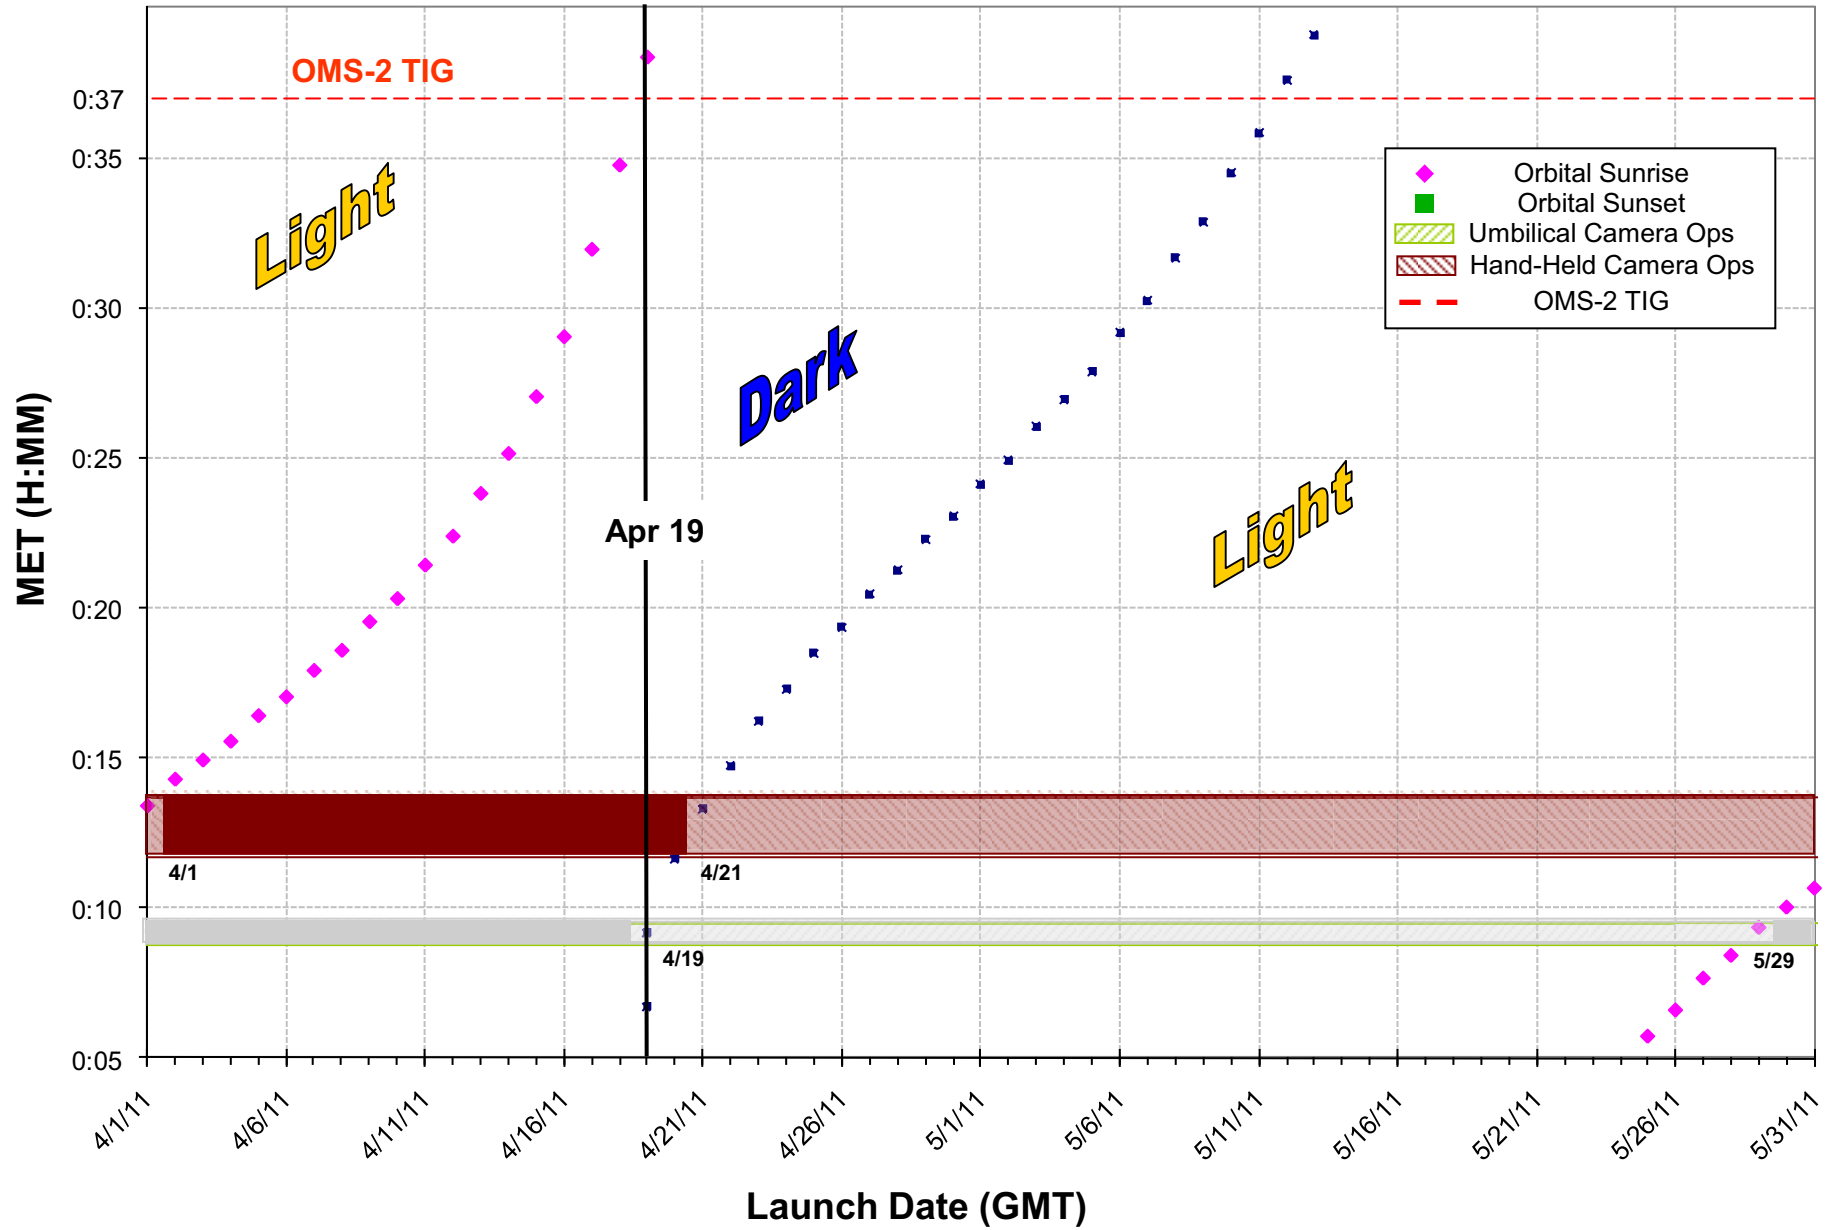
OMS-2 TIG

0:37
0:35
0:30
0:25
0:20
0:15
0:10
0:05

MET (H:MM)

Light

Dark

Light

Apr 19

Orbital Sunrise
Orbital Sunset
Umbilical Camera Ops
Hand-Held Camera Ops
OMS-2 TIG

4/1
4/21
4/19
5/29

4/1/11
4/6/11
4/11/11
4/16/11
4/21/11
4/26/11
5/1/11
5/6/11
5/11/11
5/16/11
5/21/11
5/26/11
5/31/11

Launch Date (GMT)